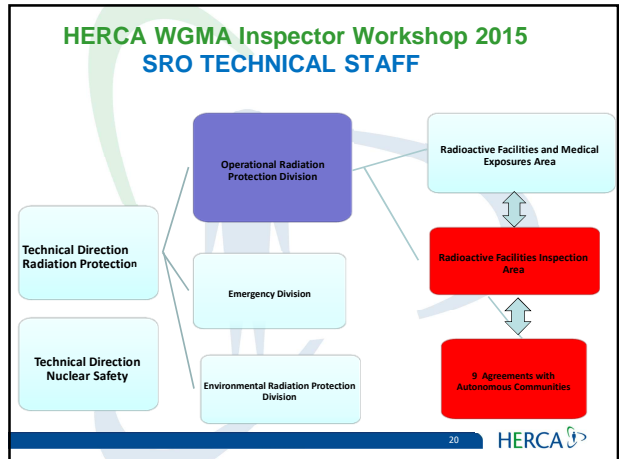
HERCA WGMA Inspector Workshop 2015
SRO TECHNICAL STAFF

Technical Direction Radiation Protection

Technical Direction Nuclear Safety

Operational Radiation Protection Division

Emergency Division

Environmental Radiation Protection Division

Radioactive Facilities and Medical Exposures Area

Radioactive Facilities Inspection Area

9 Agreements with Autonomous Communities

20

HERCA